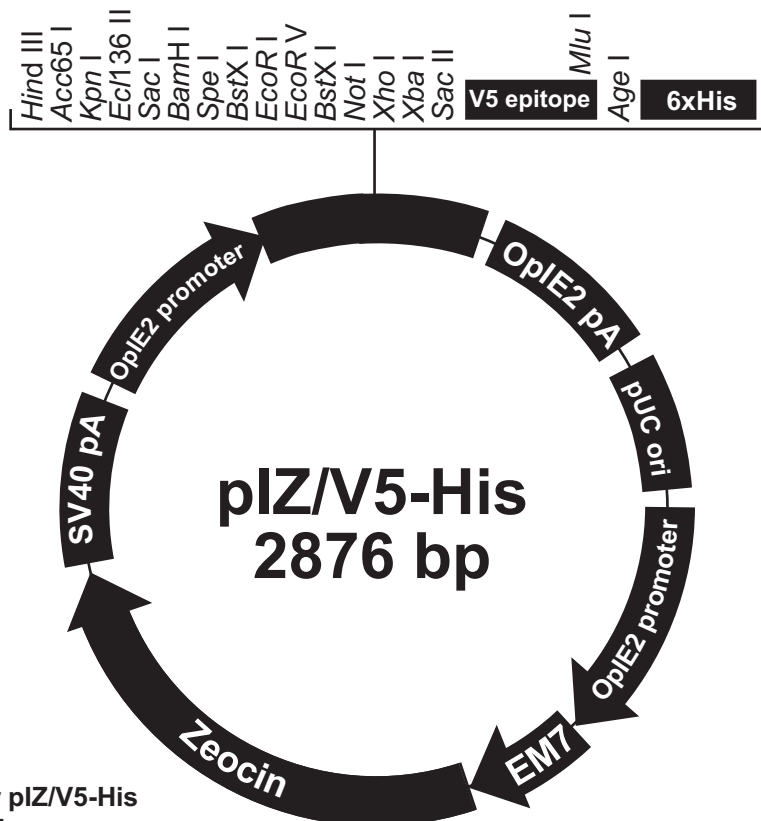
Hind III
Acc65 I
Kpn I
Ecl136 II
Sac I
BamH I
Spe I
BstX I
EcoR I
EcoR V
BstX I
Not I
Xho I
Xba I
Sac II
V5 epitope
Mlu I
Age I
6xHis

OpIE2 promoter
OpIE2 pA
pUC ori
OpIE2 promoter
EM7
Zeocin
SV40 pA

pIZ/V5-His
2876 bp

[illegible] pIZ/V5-His